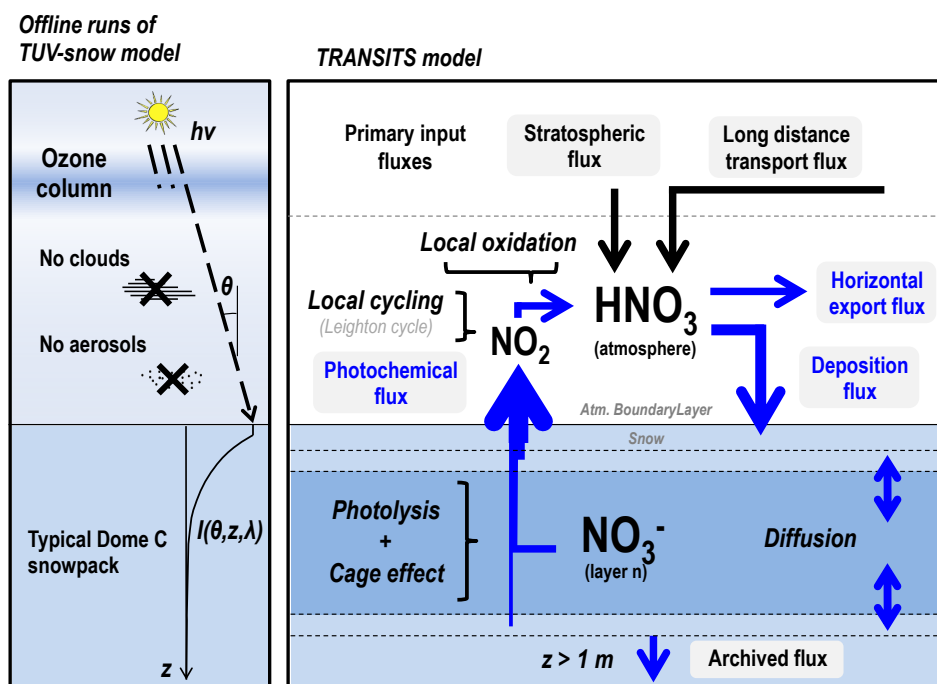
Offline runs of TUV-snow model

TRANSITS model

hv

Ozone column

No clouds

$\theta$

No aerosols

Typical Dome C snowpack

$I(\theta,z,\lambda)$

z

Primary input fluxes

Stratospheric flux

Long distance transport flux

Local oxidation

Local cycling

(Leighton cycle)

$NO_2$

$HNO_3$

(atmosphere)

Horizontal export flux

Photochemical flux

Deposition flux

Atm. BoundaryLayer

Snow

Photolysis + Cage effect

$NO_3^-$

(layer n)

Diffusion

z > 1 m

Archived flux